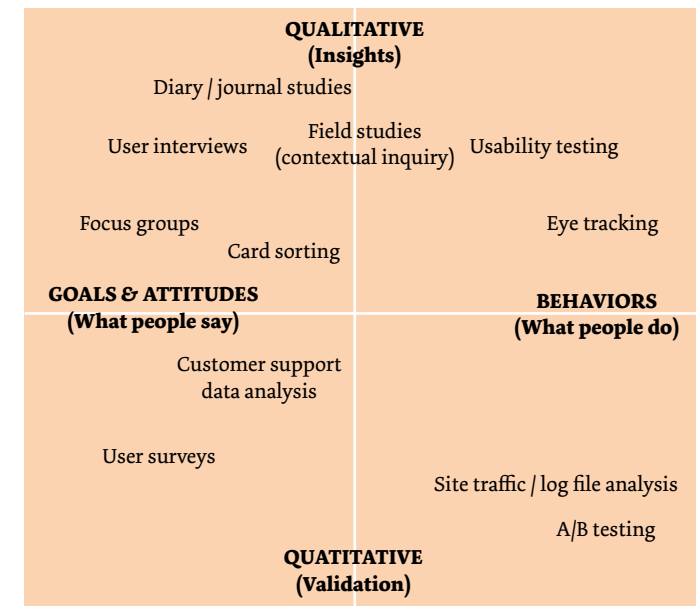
QUALITATIVE
(Insights)

Diary / journal studies

User interviews

Field studies
(contextual inquiry)

Usability testing

Focus groups

Eye tracking

Card sorting

GOALS & ATTITUDES
(What people say)

BEHAVIORS
(What people do)

Customer support
data analysis

User surveys

Site traffic / log file analysis

A/B testing

QUATITATIVE
(Validation)